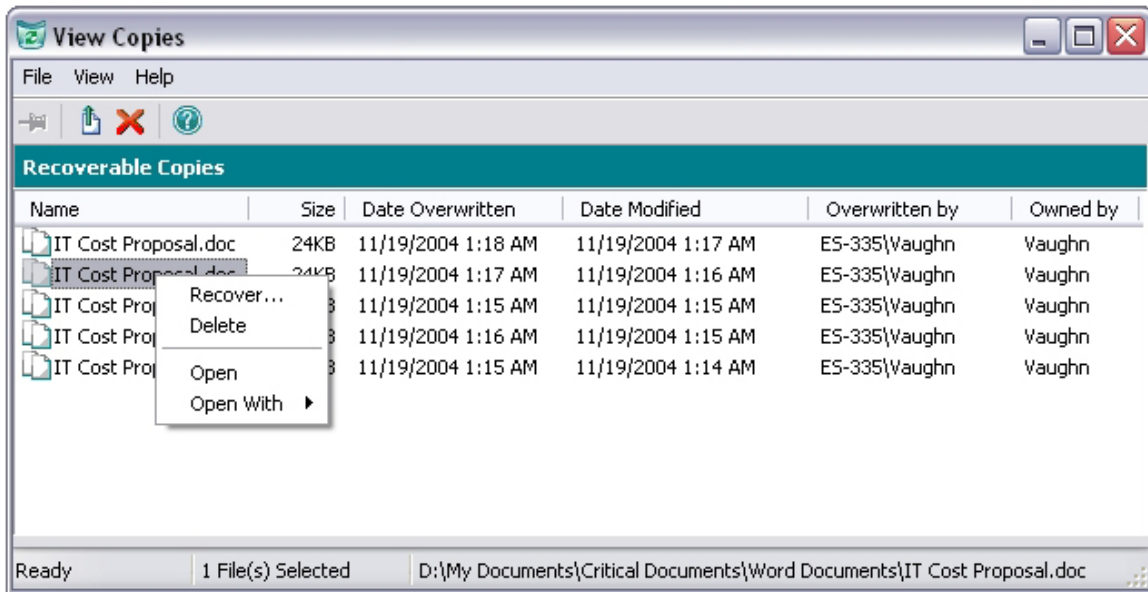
View Copies

File View Help

Recoverable Copies

| Name | Size | Date Overwritten | Date Modified | Overwritten by | Owned by |
|---|---|---|---|---|---|
| IT Cost Proposal.doc | 24KB | 11/19/2004 1:18 AM | 11/19/2004 1:17 AM | ES-335\Vaughn | Vaughn |
| IT Cost Proposal.doc | 24KB | 11/19/2004 1:17 AM | 11/19/2004 1:16 AM | ES-335\Vaughn | Vaughn |
| IT Cost Prop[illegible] | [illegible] | 11/19/2004 1:15 AM | 11/19/2004 1:15 AM | ES-335\Vaughn | Vaughn |
| IT Cost Prop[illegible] | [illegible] | 11/19/2004 1:16 AM | 11/19/2004 1:15 AM | ES-335\Vaughn | Vaughn |
| IT Cost Prop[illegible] | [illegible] | 11/19/2004 1:15 AM | 11/19/2004 1:14 AM | ES-335\Vaughn | Vaughn |

Recover...
Delete
Open
Open With

Ready 1 File(s) Selected D:\My Documents\Critical Documents\Word Documents\IT Cost Proposal.doc